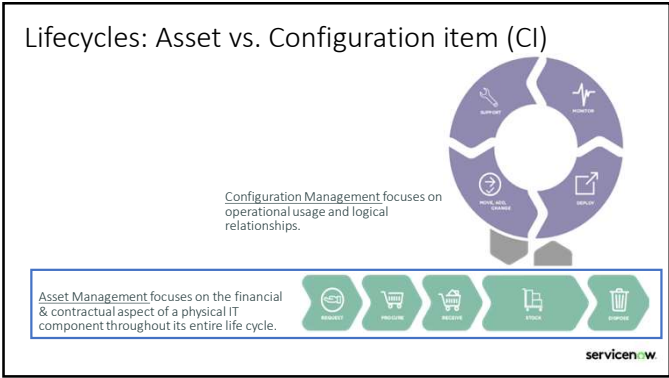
Lifecycles: Asset vs. Configuration item (CI)

SUPPORT

MONITOR

MOVE, ADD, CHANGE

DEPLOY

Configuration Management focuses on operational usage and logical relationships.

Asset Management focuses on the financial & contractual aspect of a physical IT component throughout its entire life cycle.

REQUEST

PROCURE

RECEIVE

STOCK

DISPOSE

servicenow.